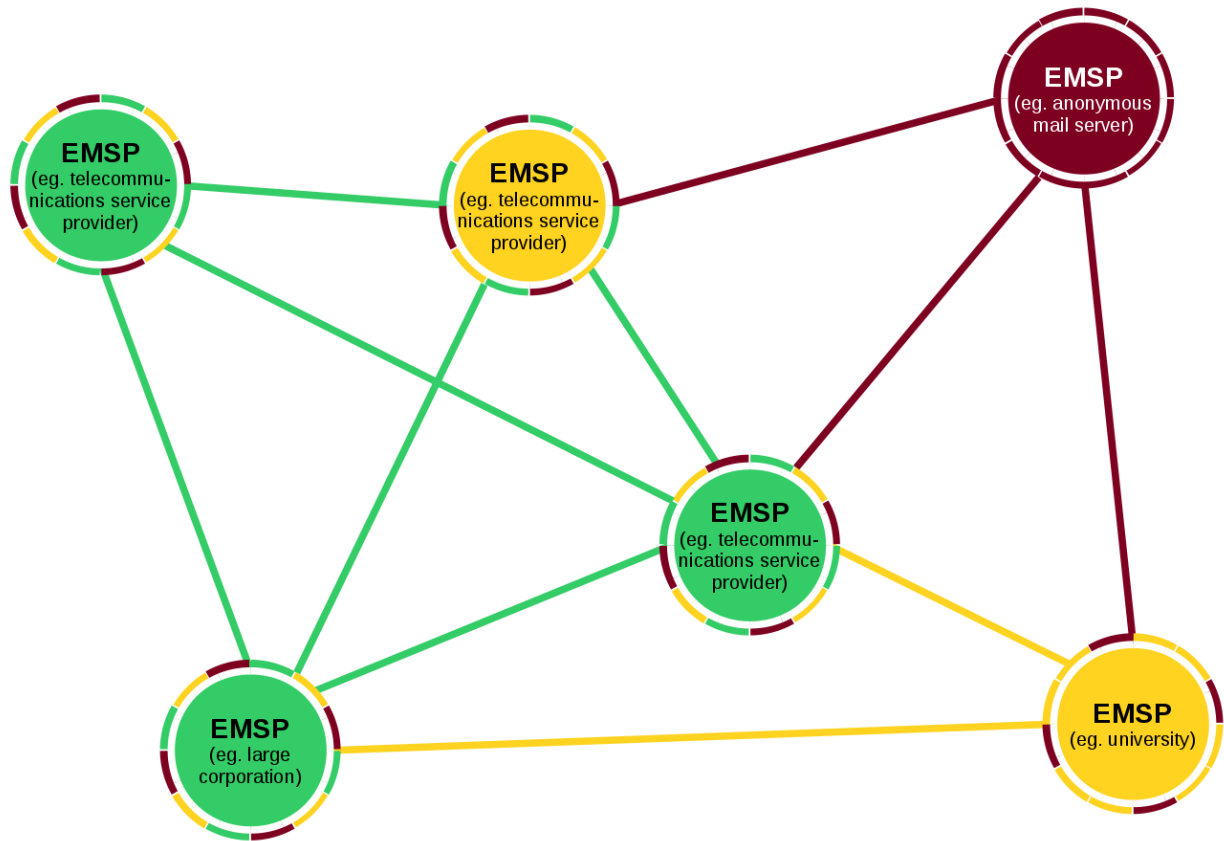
EMSP
(eg. telecommunications service provider)

EMSP
(eg. telecommunications service provider)

EMSP
(eg. anonymous mail server)

EMSP
(eg. telecommunications service provider)

EMSP
(eg. large corporation)

EMSP
(eg. university)